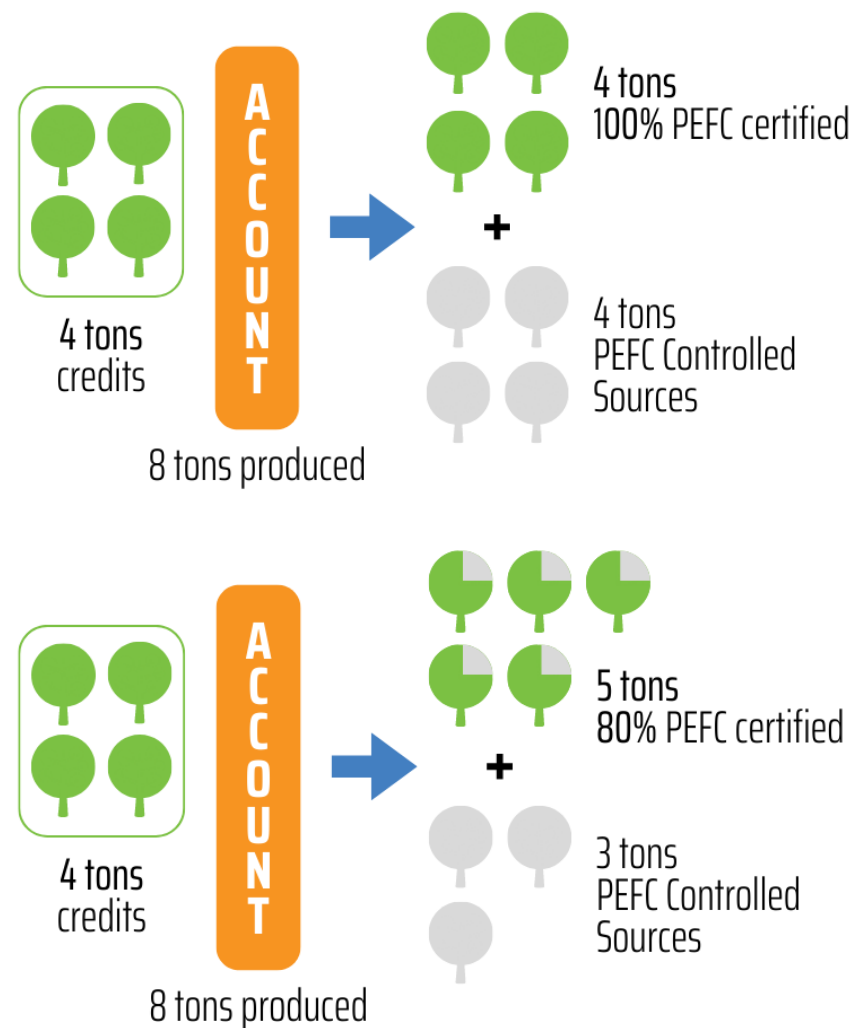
4 tons
credits

ACCOUNT

8 tons produced

4 tons
100% PEFC certified

+

4 tons
PEFC Controlled Sources

4 tons
credits

ACCOUNT

8 tons produced

5 tons
80% PEFC certified

+

3 tons
PEFC Controlled Sources